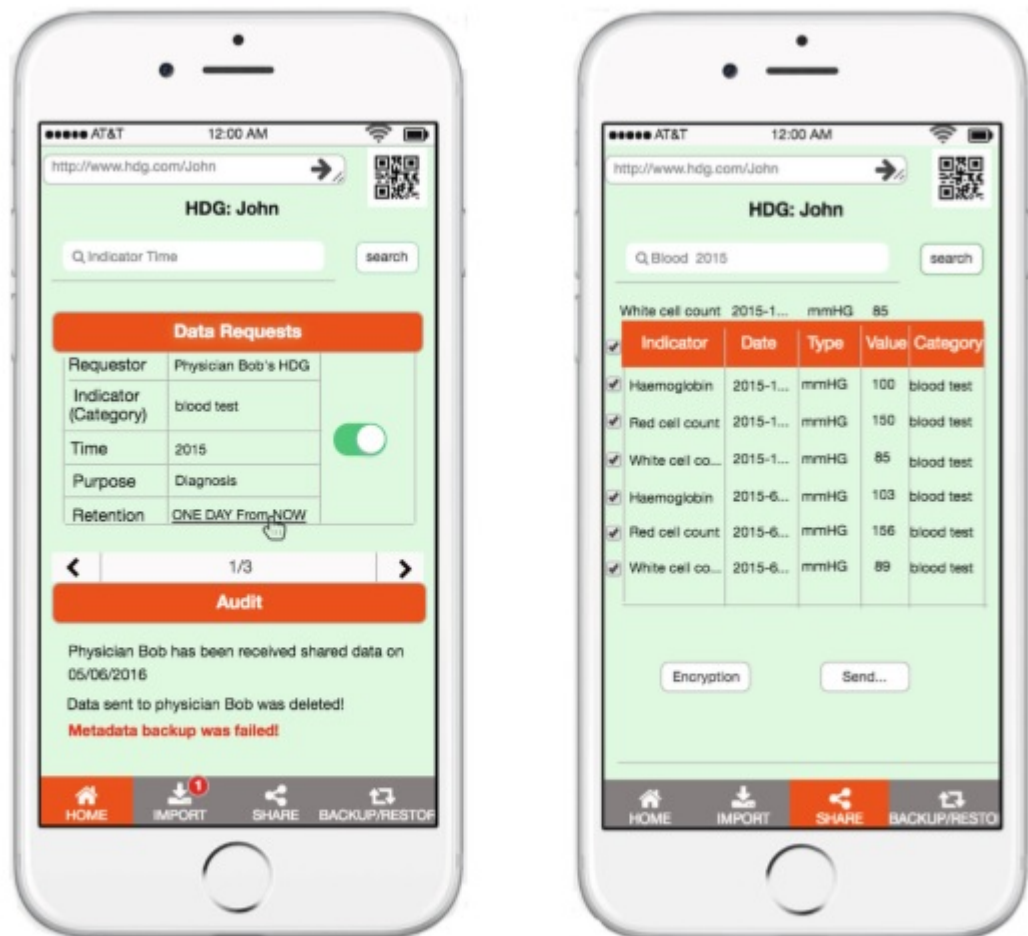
●●●●● AT&T 12:00 AM

http://www.hdg.com/John

HDG: John

Indicator Time

search

Data Requests

| Requestor | Physician Bob's HDG |
|---|---|
| Indicator (Category) | blood test |
| Time | 2015 |
| Purpose | Diagnosis |
| Retention | ONE DAY From NOW |

1/3

Audit

Physician Bob has been received shared data on 05/06/2016

Data sent to physician Bob was deleted!

Metadata backup was failed!

HOME IMPORT 1 SHARE BACKUP/RESTOR

●●●●● AT&T 12:00 AM

http://www.hdg.com/John

HDG: John

Blood 2015

search

White cell count 2015-1... mmHG 85

| Indicator | Date | Type | Value | Category |
|---|---|---|---|---|
| Haemoglobin | 2015-1... | mmHG | 100 | blood test |
| Red cell count | 2015-1... | mmHG | 150 | blood test |
| White cell co... | 2015-1... | mmHG | 85 | blood test |
| Haemoglobin | 2015-6... | mmHG | 103 | blood test |
| Red cell count | 2015-6... | mmHG | 156 | blood test |
| White cell co... | 2015-6... | mmHG | 89 | blood test |

Encryption

Send...

HOME IMPORT SHARE BACKUP/RESTO